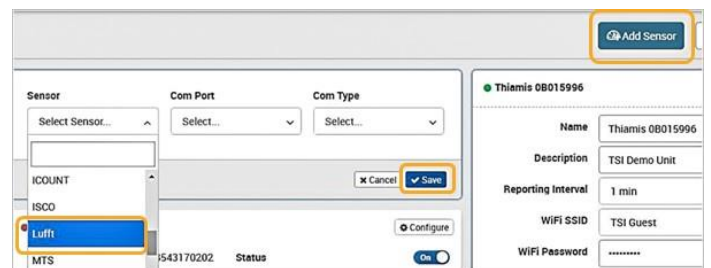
Add Sensor

Sensor
Select Sensor...
ICOUNT
ISCO
Lufft
MTS

Com Port
Select...

Com Type
Select...

× Cancel
✔ Save

Configure
543170202
Status
On

Thiamis 0B015996
Name
Thiamis 0B015996
Description
TSI Demo Unit
Reporting Interval
1 min
WiFi SSID
TSI Guest
WiFi Password
••••••••